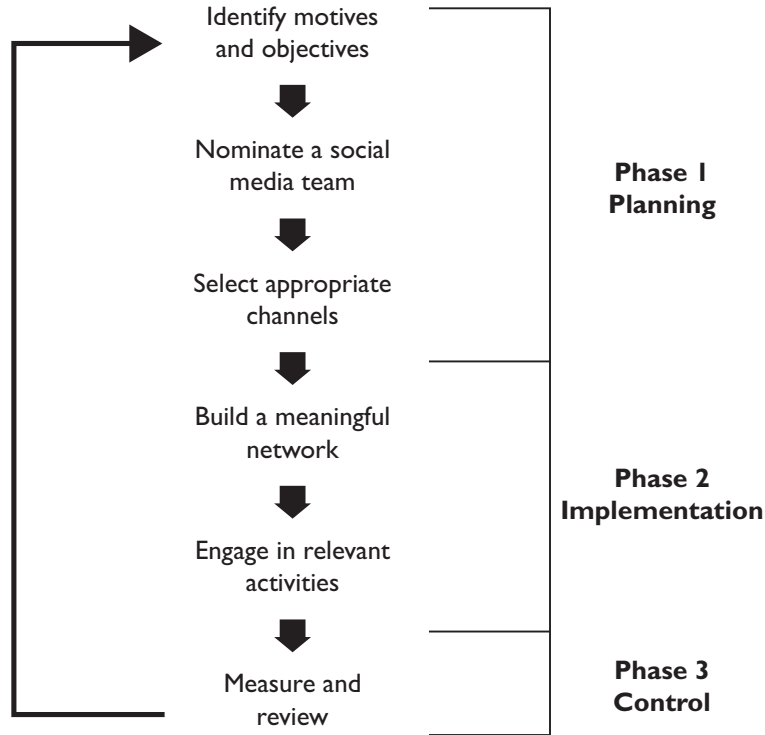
Identify motives and objectives

Nominate a social media team

Select appropriate channels

Build a meaningful network

Engage in relevant activities

Measure and review

Phase 1
Planning

Phase 2
Implementation

Phase 3
Control